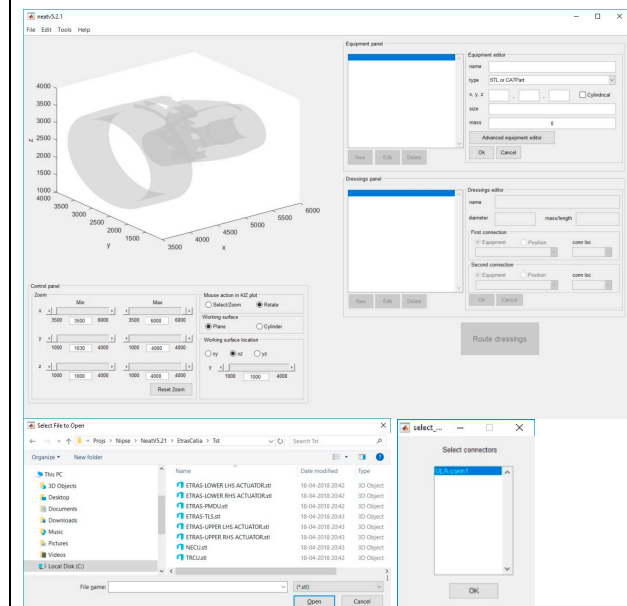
neatv5.2.1

File Edit Tools Help

4000
3500
3000
2500
z 2000
1500
1000
4000
3500
3000
2500
2000
1500
y
1000
3500
4000
4500
5000
5500
6000
x

Equipment panel

New Edit Delete

Equipment editor
name
type STL or CATPart
x, y, z
Cylindrical
size
mass 0
Advanced equipment editor
Ok Cancel

Dressings panel

New Edit Delete

Dressings editor
name
diameter mass/length
First connection
Equipment Position conn loc
Second connection
Equipment Position conn loc
Ok Cancel

Route dressings

Control panel
Zoom
Min Max
x 3500 3500 6800 3500 6000 6800
y 1000 1030 4000 1000 4000 4000
z 1000 1000 4000 1000 4000 4000
Reset Zoom

Mouse action in 3D plot
Select/Zoom Rotate
Working surface
Plane Cylinder
Working surface location
xy xz yz
y 1000 1000 4000

Select File to Open
← → ↑ « Projs > Nipse > NeatV5.21 > EtrasCatia > Tst
Search Tst
Organize ▾ New folder
This PC
3D Objects
Desktop
Documents
Downloads
Music
Pictures
Videos
Local Disk (C:)

| Name | Date modified | Type |
|---|---|---|
| ETRAS-LOWER LHS ACTUATOR.stl | 18-04-2018 20:42 | 3D Object |
| ETRAS-LOWER RHS ACTUATOR.stl | 18-04-2018 20:42 | 3D Object |
| ETRAS-PMDU.stl | 18-04-2018 20:42 | 3D Object |
| ETRAS-TLS.stl | 18-04-2018 20:43 | 3D Object |
| ETRAS-UPPER LHS ACTUATOR.stl | 18-04-2018 20:43 | 3D Object |
| ETRAS-UPPER RHS ACTUATOR.stl | 18-04-2018 20:43 | 3D Object |
| NECU.stl | 18-04-2018 20:43 | 3D Object |
| TRCU.stl | 18-04-2018 20:43 | 3D Object |

File name: (*.stl)
Open Cancel

select_...
Select connectors
ULA-conn1
OK